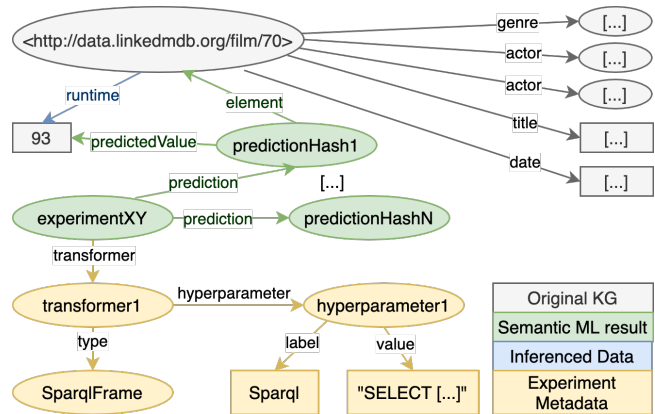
<http://data.linkedmdb.org/film/70>

genre
[...]
actor
[...]
actor
[...]
title
[...]
date
[...]

runtime
element
93
predictedValue
predictionHash1
prediction
[...]
experimentXY
prediction
predictionHashN
transformer
transformer1
hyperparameter
hyperparameter1
type
label
value
SparqlFrame
Sparql
"SELECT [...]"

Original KG
Semantic ML result
Inferenced Data
Experiment Metadata